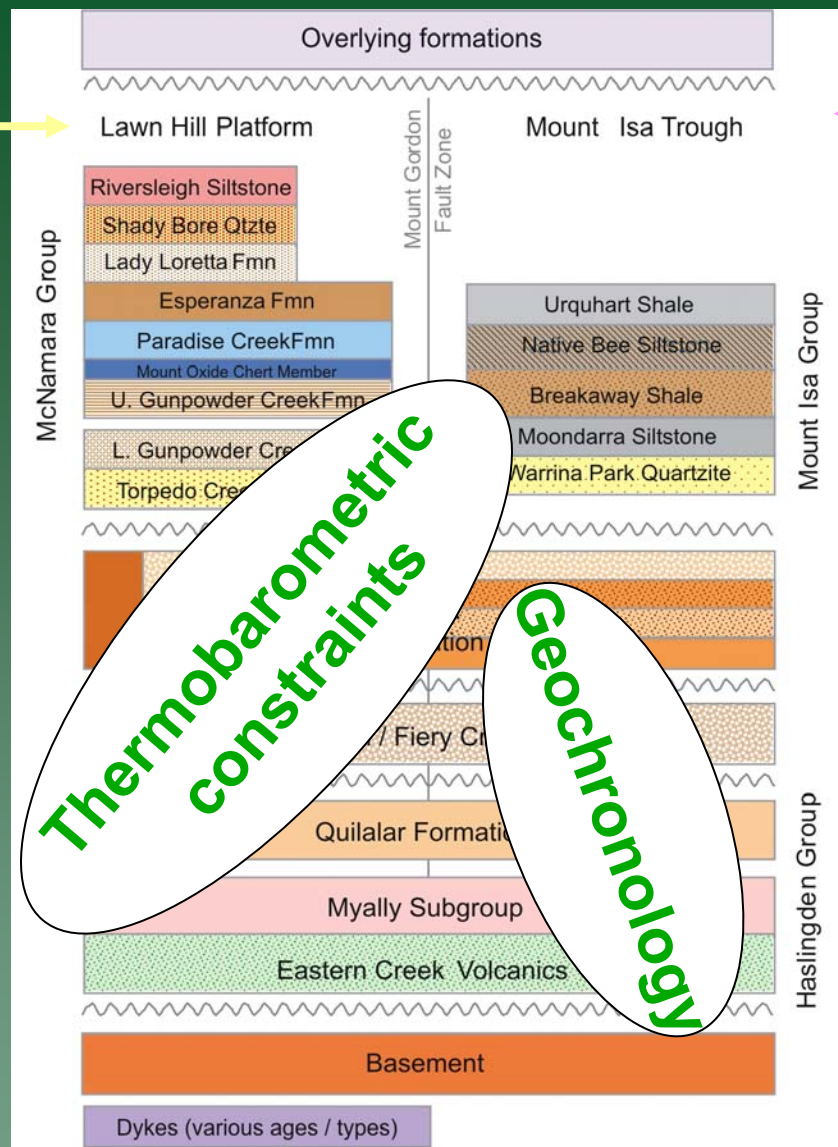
Overlying formations

Lawn Hill Platform

Mount Gordon Fault Zone

Mount Isa Trough

McNamara Group

Riversleigh Siltstone

Shady Bore Qtzte

Lady Loretta Fmn

Esperanza Fmn

Paradise CreekFmn

Mount Oxide Chert Member

U. Gunpowder CreekFmn

L. Gunpowder Cre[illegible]

Torpedo Cre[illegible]

Urquhart Shale

Native Bee Siltstone

Breakaway Shale

Moondarra Siltstone

Warrina Park Quartzite

Mount Isa Group

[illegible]tion

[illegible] / Fiery Cr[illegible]

Quilalar Formati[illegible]

Myally Subgroup

Eastern Creek Volcanics

Haslingden Group

Basement

Dykes (various ages / types)

Thermobarometric constraints

Geochronology